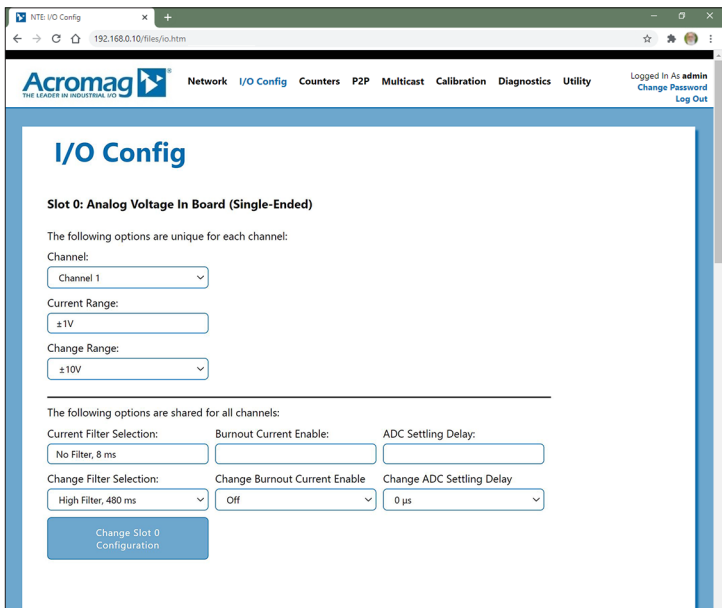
NTE: I/O Config

192.168.0.10/files/io.htm

Acromag
THE LEADER IN INDUSTRIAL I/O

Network I/O Config Counters P2P Multicast Calibration Diagnostics Utility

Logged In As admin
Change Password
Log Out

I/O Config

Slot 0: Analog Voltage In Board (Single-Ended)

The following options are unique for each channel:

Channel:
Channel 1

Current Range:
±1V

Change Range:
±10V

The following options are shared for all channels:

Current Filter Selection:
No Filter, 8 ms

Burnout Current Enable:

ADC Settling Delay:

Change Filter Selection:
High Filter, 480 ms

Change Burnout Current Enable
Off

Change ADC Settling Delay
0 µs

Change Slot 0 Configuration